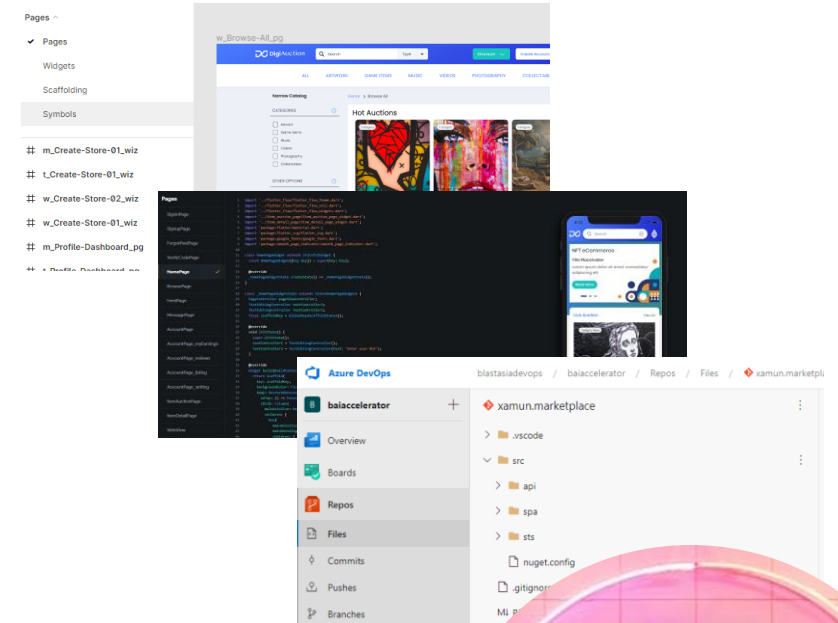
Pages

Pages

Widgets

Scaffolding

Symbols

m_Create-Store-01_wiz

t_Create-Store-01_wiz

w_Create-Store-02_wiz

w_Create-Store-01_wiz

m_Profile-Dashboard_pg

w_Browse-All_pg

DigiAuction

Search

Type

ALL ARTWORK GAME ITEMS MUSIC VIDEOS PHOTOGRAPHY COLLECTABLES

Narrow Catalog

Home > Browse All

CATEGORIES

Hot Auctions

Artwork

Game Items

Music

Videos

Photography

Collectables

OTHER OPTIONS

Pages

LoginPage

SignupPage

ForgotPassPage

VerifyCodePage

HomePage

BrowsePage

FeedPage

MessagePage

AccountPage

NFT eCommerce

Azure DevOps

blastasiadevops / baiaccelerator / Repos / Files / xamun.marketpla

baiaccelerator

Overview

Boards

Repos

Files

Commits

Pushes

Branches

xamun.marketplace

.vscode

src

api

spa

sts

nuget.config

.gitignore